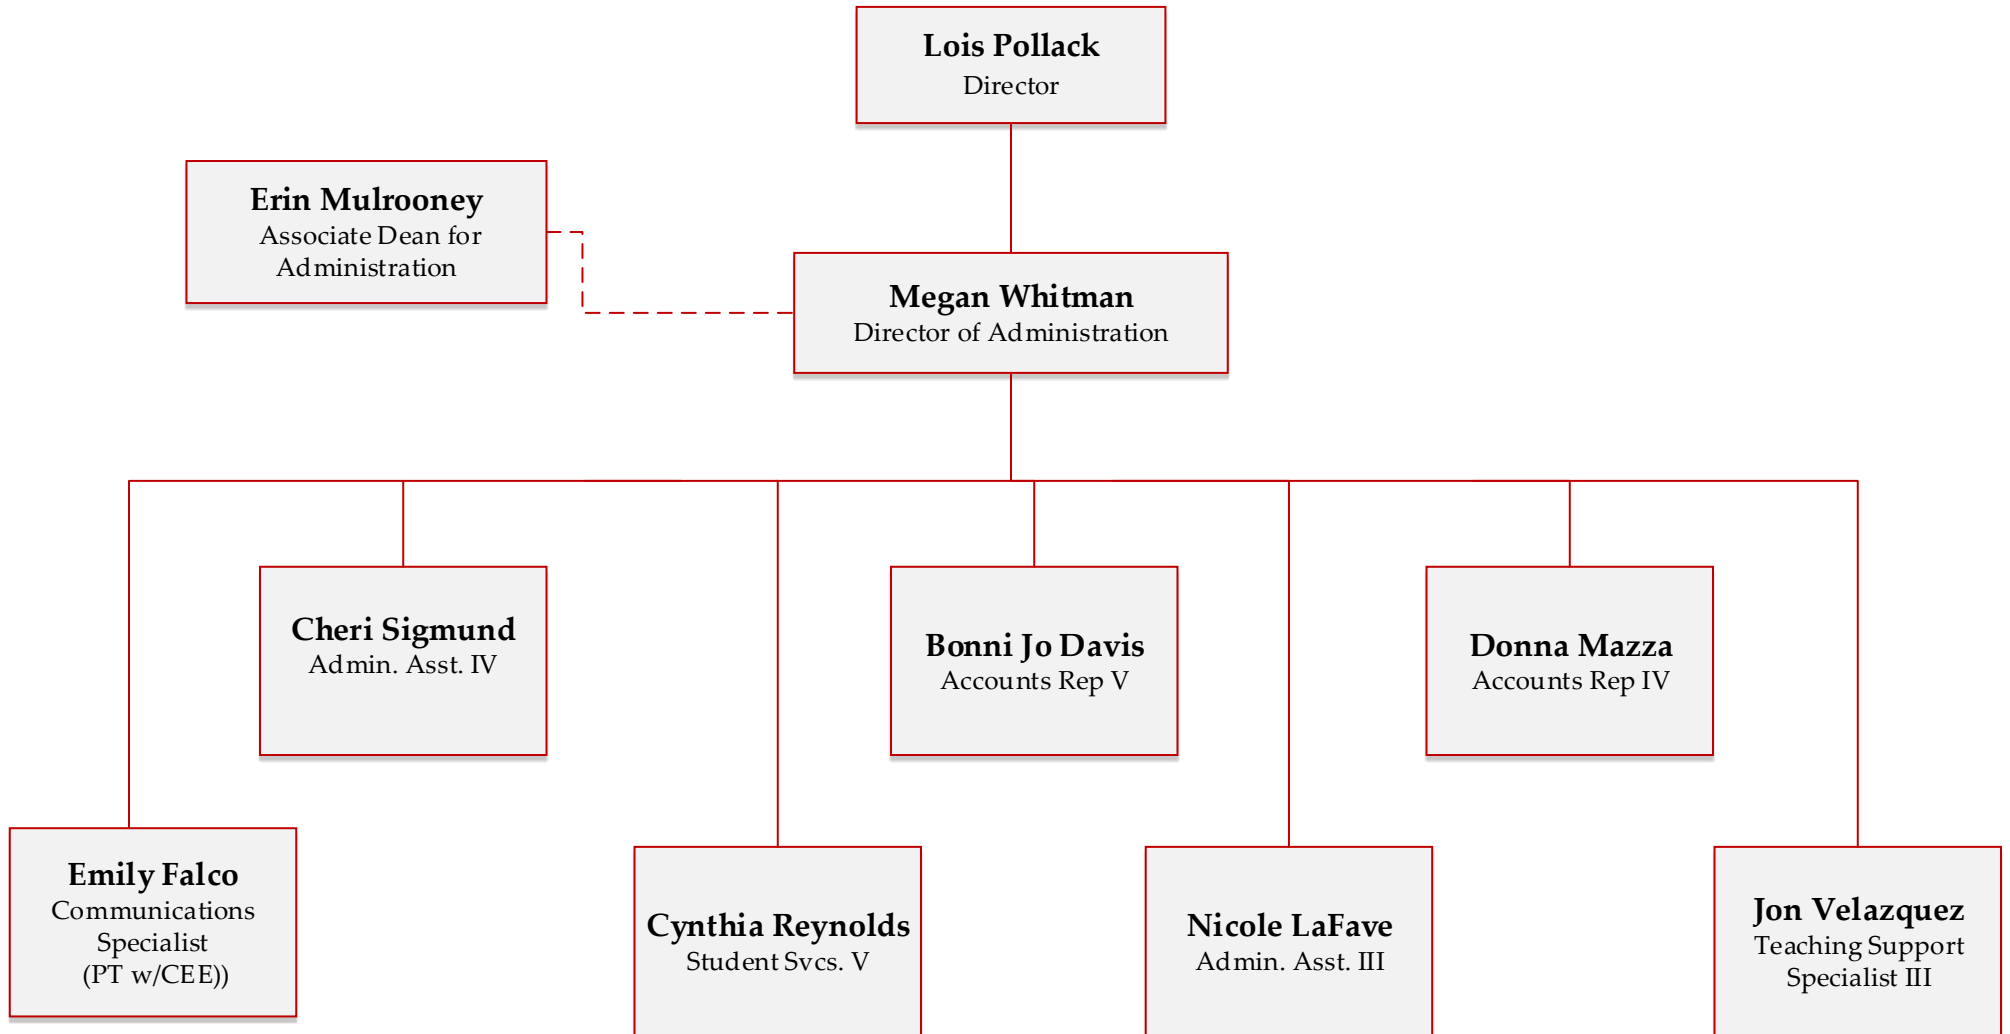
Lois Pollack
Director

Erin Mulrooney
Associate Dean for Administration

Megan Whitman
Director of Administration

Cheri Sigmund
Admin. Asst. IV

Bonni Jo Davis
Accounts Rep V

Donna Mazza
Accounts Rep IV

Emily Falco
Communications Specialist (PT w/CEE))

Cynthia Reynolds
Student Svcs. V

Nicole LaFave
Admin. Asst. III

Jon Velazquez
Teaching Support Specialist III